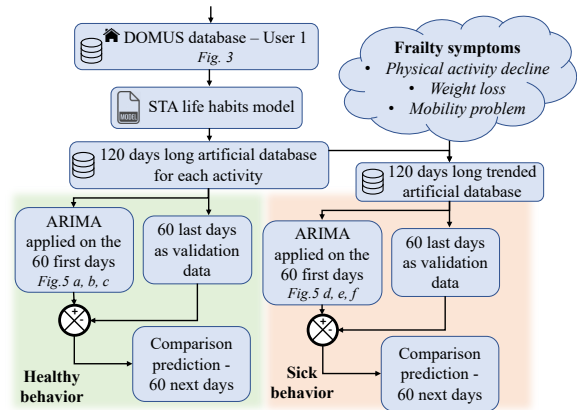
DOMUS database – User 1
Fig. 3

Frailty symptoms
Physical activity decline
Weight loss
Mobility problem

MODEL

STA life habits model

120 days long artificial database for each activity

120 days long trended artificial database

ARIMA applied on the 60 first days
Fig.5 a, b, c

60 last days as validation data

+
-

Comparison prediction - 60 next days

Healthy behavior

ARIMA applied on the 60 first days
Fig.5 d, e, f

60 last days as validation data

+
-

Comparison prediction - 60 next days

Sick behavior